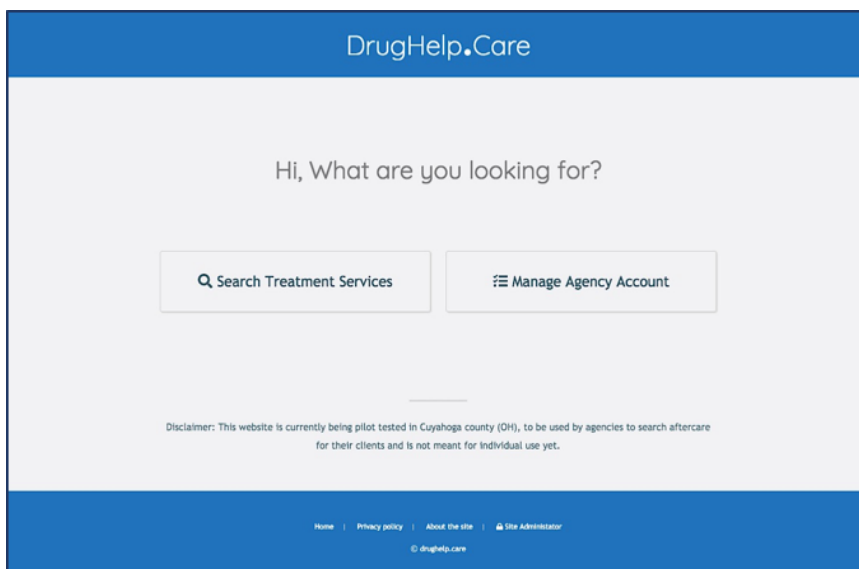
DrugHelp.Care

Hi, What are you looking for?

Search Treatment Services

Manage Agency Account

Disclaimer: This website is currently being pilot tested in Cuyahoga county (OH), to be used by agencies to search aftercare for their clients and is not meant for individual use yet.

Home | Privacy policy | About the site | Site Administrator

© drughelp.care